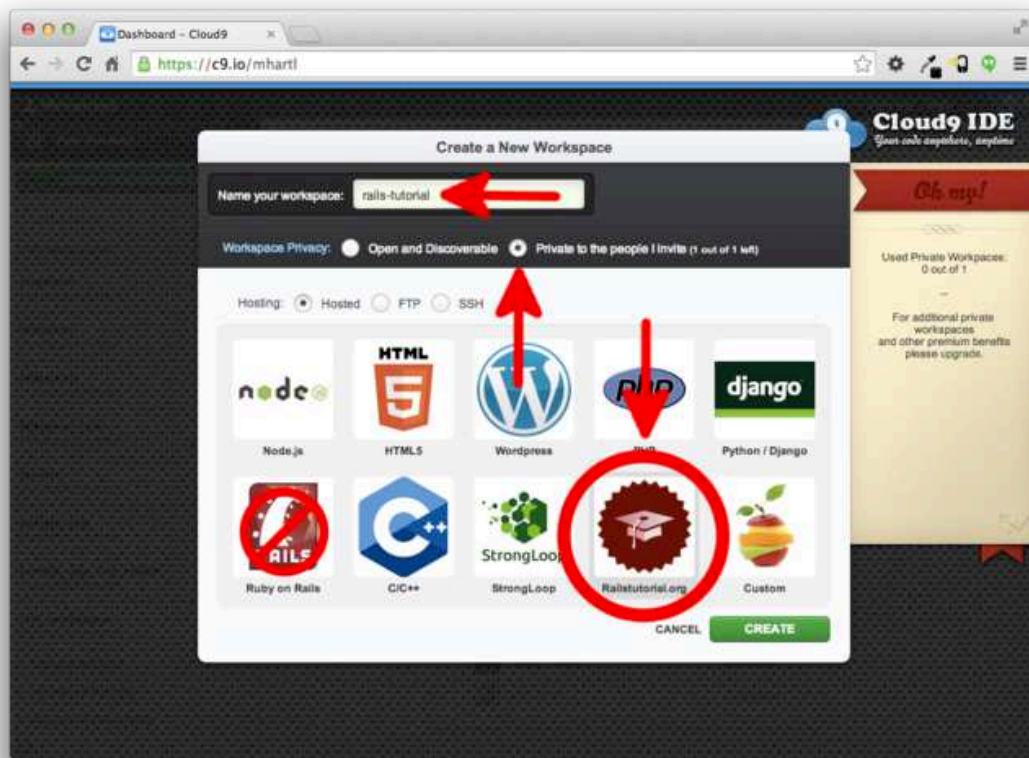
Dashboard – Cloud9

https://c9.io/mhartl

Cloud9 IDE
Your code anywhere, anytime

Create a New Workspace

Name your workspace: rails-tutorial

Workspace Privacy: Open and Discoverable Private to the people I invite (1 out of 1 left)

Hosting: Hosted FTP SSH

node
Node.js

HTML 5
HTML5

Wordpress

php
PHP

django
Python / Django

RAILS
Ruby on Rails

C++
C/C++

StrongLoop
StrongLoop

Railstutorial.org

Custom

CANCEL CREATE

Oh my!

Used Private Workpaces: 0 out of 1

–

For additional private workspaces and other premium benefits please upgrade.